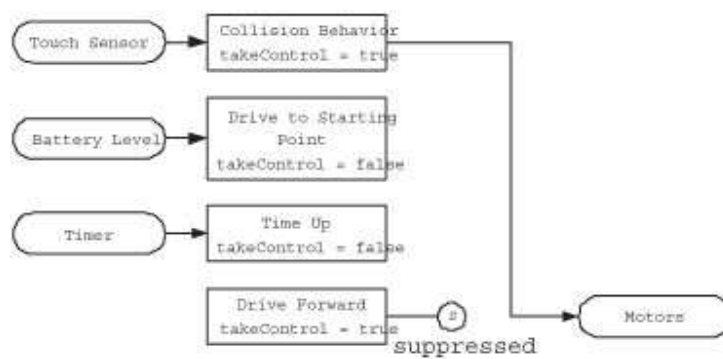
Touch Sensor

Collision Behavior
takeControl = true

Battery Level

Drive to Starting Point
takeControl = false

Timer

Time Up
takeControl = false

Drive Forward
takeControl = true

S

suppressed

Motors